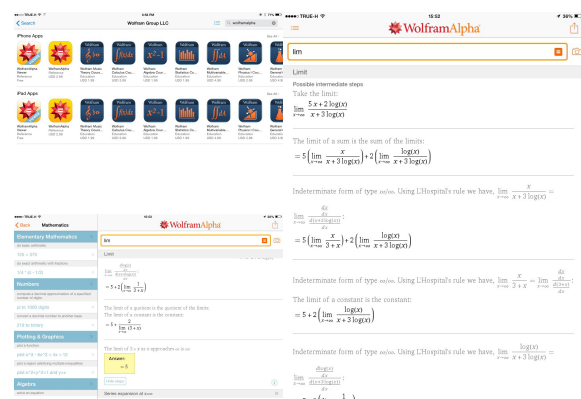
Wolfram Group LLC

iPhone Apps

iPad Apps

Mathematics

WolframAlpha

lim

Limit

Elementary Mathematics

Numbers

Plotting & Graphics

Algebra

Answer
= 5

●●●●○ TRUE-H

15:53

36%

WolframAlpha

lim

Limit

Possible intermediate steps

Take the limit:

$\lim_{x\to\infty} \frac{5x+2\log(x)}{x+3\log(x)}$

The limit of a sum is the sum of the limits:

$= 5\left(\lim_{x\to\infty} \frac{x}{x+3\log(x)}\right)+2\left(\lim_{x\to\infty} \frac{\log(x)}{x+3\log(x)}\right)$

Indeterminate form of type $\infty/\infty$. Using L'Hospital's rule we have, $\lim_{x\to\infty} \frac{x}{x+3\log(x)} =$

$\lim_{x\to\infty} \frac{\frac{dx}{dx}}{\frac{d(x+3\log(x))}{dx}}$:

$= 5\left(\lim_{x\to\infty} \frac{x}{3+x}\right)+2\left(\lim_{x\to\infty} \frac{\log(x)}{x+3\log(x)}\right)$

Indeterminate form of type $\infty/\infty$. Using L'Hospital's rule we have, $\lim_{x\to\infty} \frac{x}{3+x} = \lim_{x\to\infty} \frac{\frac{dx}{dx}}{\frac{d(3+x)}{dx}}$

The limit of a constant is the constant:

$= 5+2\left(\lim_{x\to\infty} \frac{\log(x)}{x+3\log(x)}\right)$

Indeterminate form of type $\infty/\infty$. Using L'Hospital's rule we have, $\lim_{x\to\infty} \frac{\log(x)}{x+3\log(x)} =$

$\lim_{x\to\infty} \frac{\frac{d\log(x)}{dx}}{\frac{d(x+3\log(x))}{dx}}$